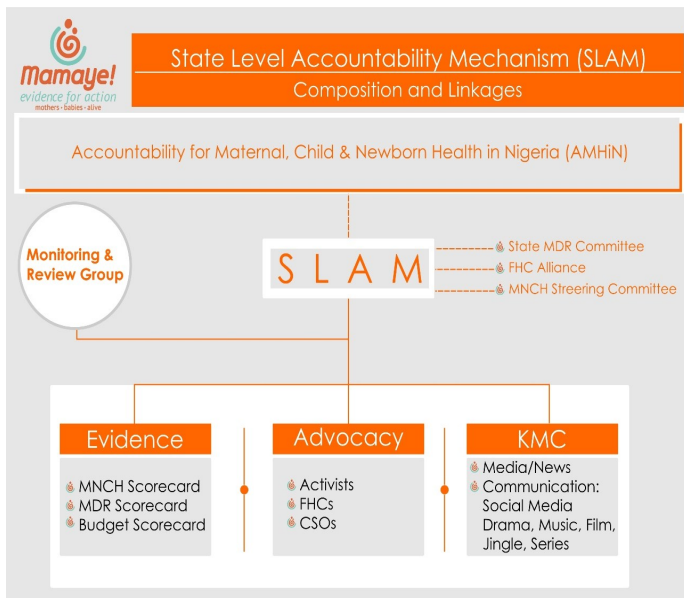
Mamaye!
evidence for action
mothers • babies • alive

State Level Accountability Mechanism (SLAM)
Composition and Linkages

Accountability for Maternal, Child & Newborn Health in Nigeria (AMHiN)

Monitoring & Review Group

S L A M

State MDR Committee
FHC Alliance
MNCH Streering Committee

Evidence
MNCH Scorecard
MDR Scorecard
Budget Scorecard

Advocacy
Activists
FHCs
CSOs

KMC
Media/News
Communication: Social Media Drama, Music, Film, Jingle, Series